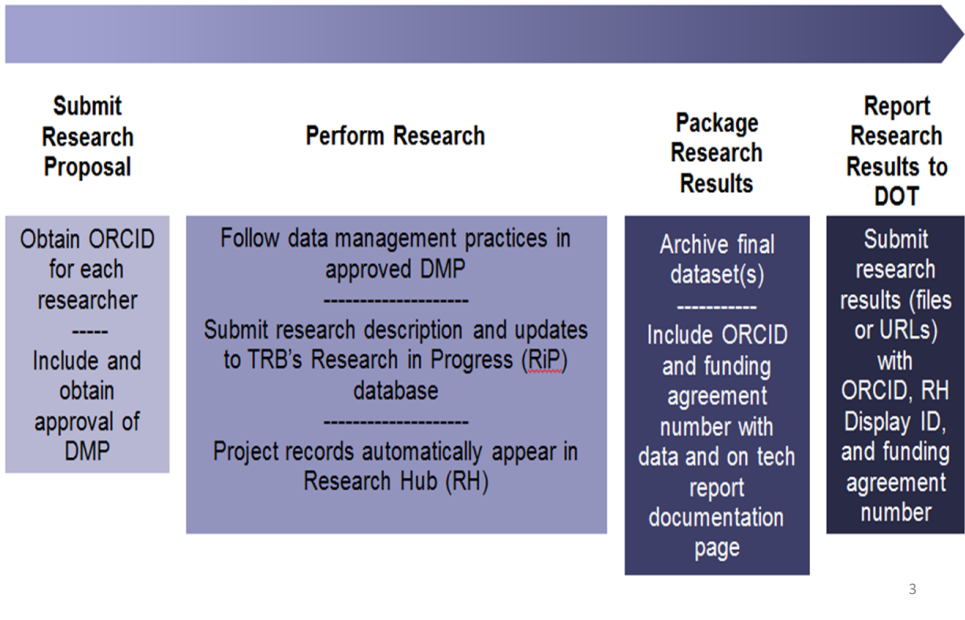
Submit Research Proposal

Perform Research

Package Research Results

Report Research Results to DOT

Obtain ORCID for each researcher
-----
Include and obtain approval of DMP

Follow data management practices in approved DMP
--------------------
Submit research description and updates to TRB's Research in Progress (RiP) database
--------------------
Project records automatically appear in Research Hub (RH)

Archive final dataset(s)
-----------
Include ORCID and funding agreement number with data and on tech report documentation page

Submit research results (files or URLs) with ORCID, RH Display ID, and funding agreement number

3